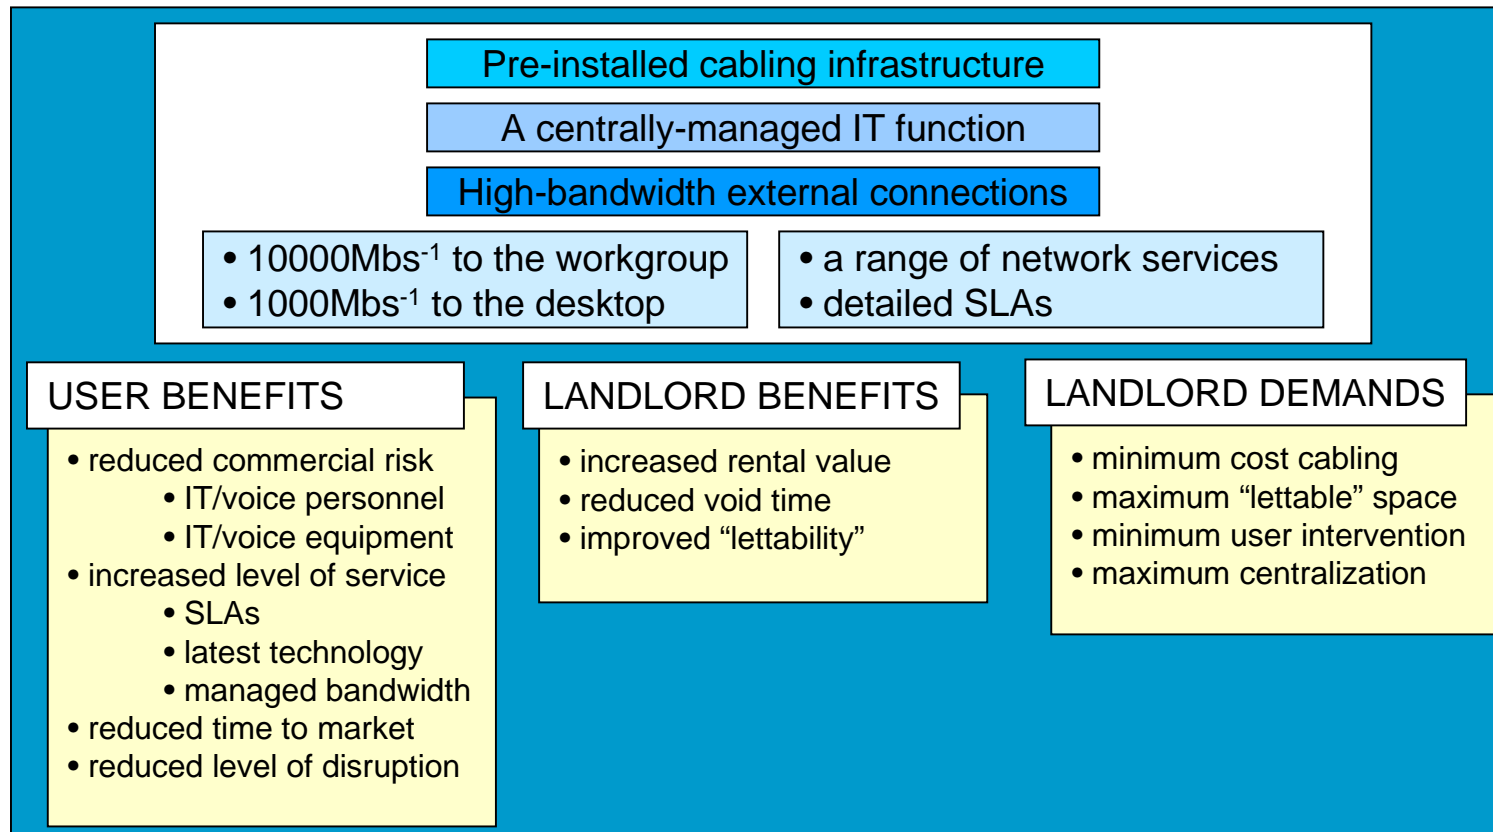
Pre-installed cabling infrastructure

A centrally-managed IT function

High-bandwidth external connections

• 10000Mbs$^{-1}$ to the workgroup
• 1000Mbs$^{-1}$ to the desktop

• a range of network services
• detailed SLAs

USER BENEFITS

• reduced commercial risk
• IT/voice personnel
• IT/voice equipment
• increased level of service
• SLAs
• latest technology
• managed bandwidth
• reduced time to market
• reduced level of disruption

LANDLORD BENEFITS

• increased rental value
• reduced void time
• improved “lettability”

LANDLORD DEMANDS

• minimum cost cabling
• maximum “lettable” space
• minimum user intervention
• maximum centralization